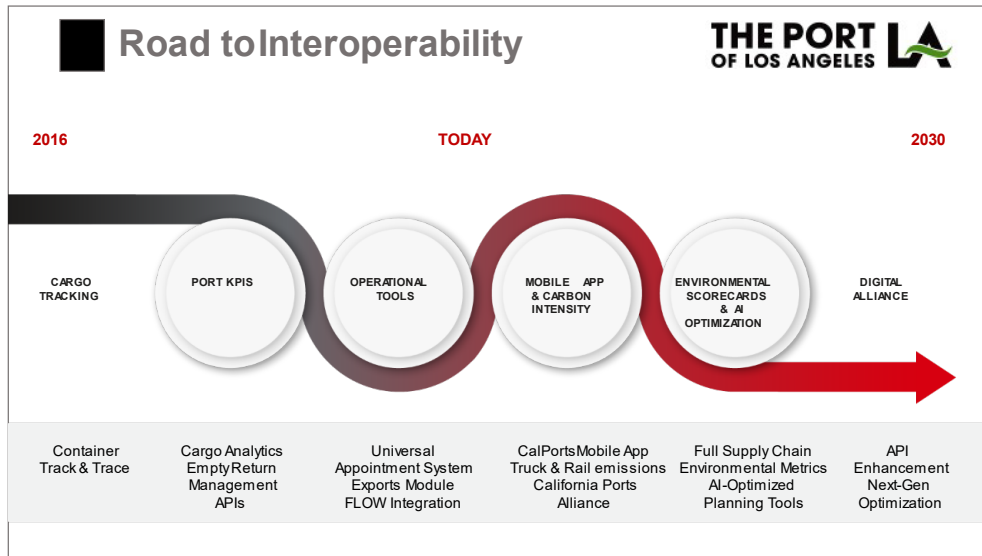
Road toInteroperability

THE PORT OF LOS ANGELES LA

2016

TODAY

2030

CARGO TRACKING

PORT KPIS

OPERATIONAL TOOLS

MOBILE APP & CARBON INTENSITY

ENVIRONMENTAL SCORECARDS & AI OPTIMIZATION

DIGITAL ALLIANCE

Container Track & Trace

Cargo Analytics EmptyReturn Management APIs

Universal Appointment System Exports Module FLOW Integration

CalPortsMobile App Truck & Rail emissions California Ports Alliance

Full Supply Chain Environmental Metrics AI-Optimized Planning Tools

API Enhancement Next-Gen Optimization